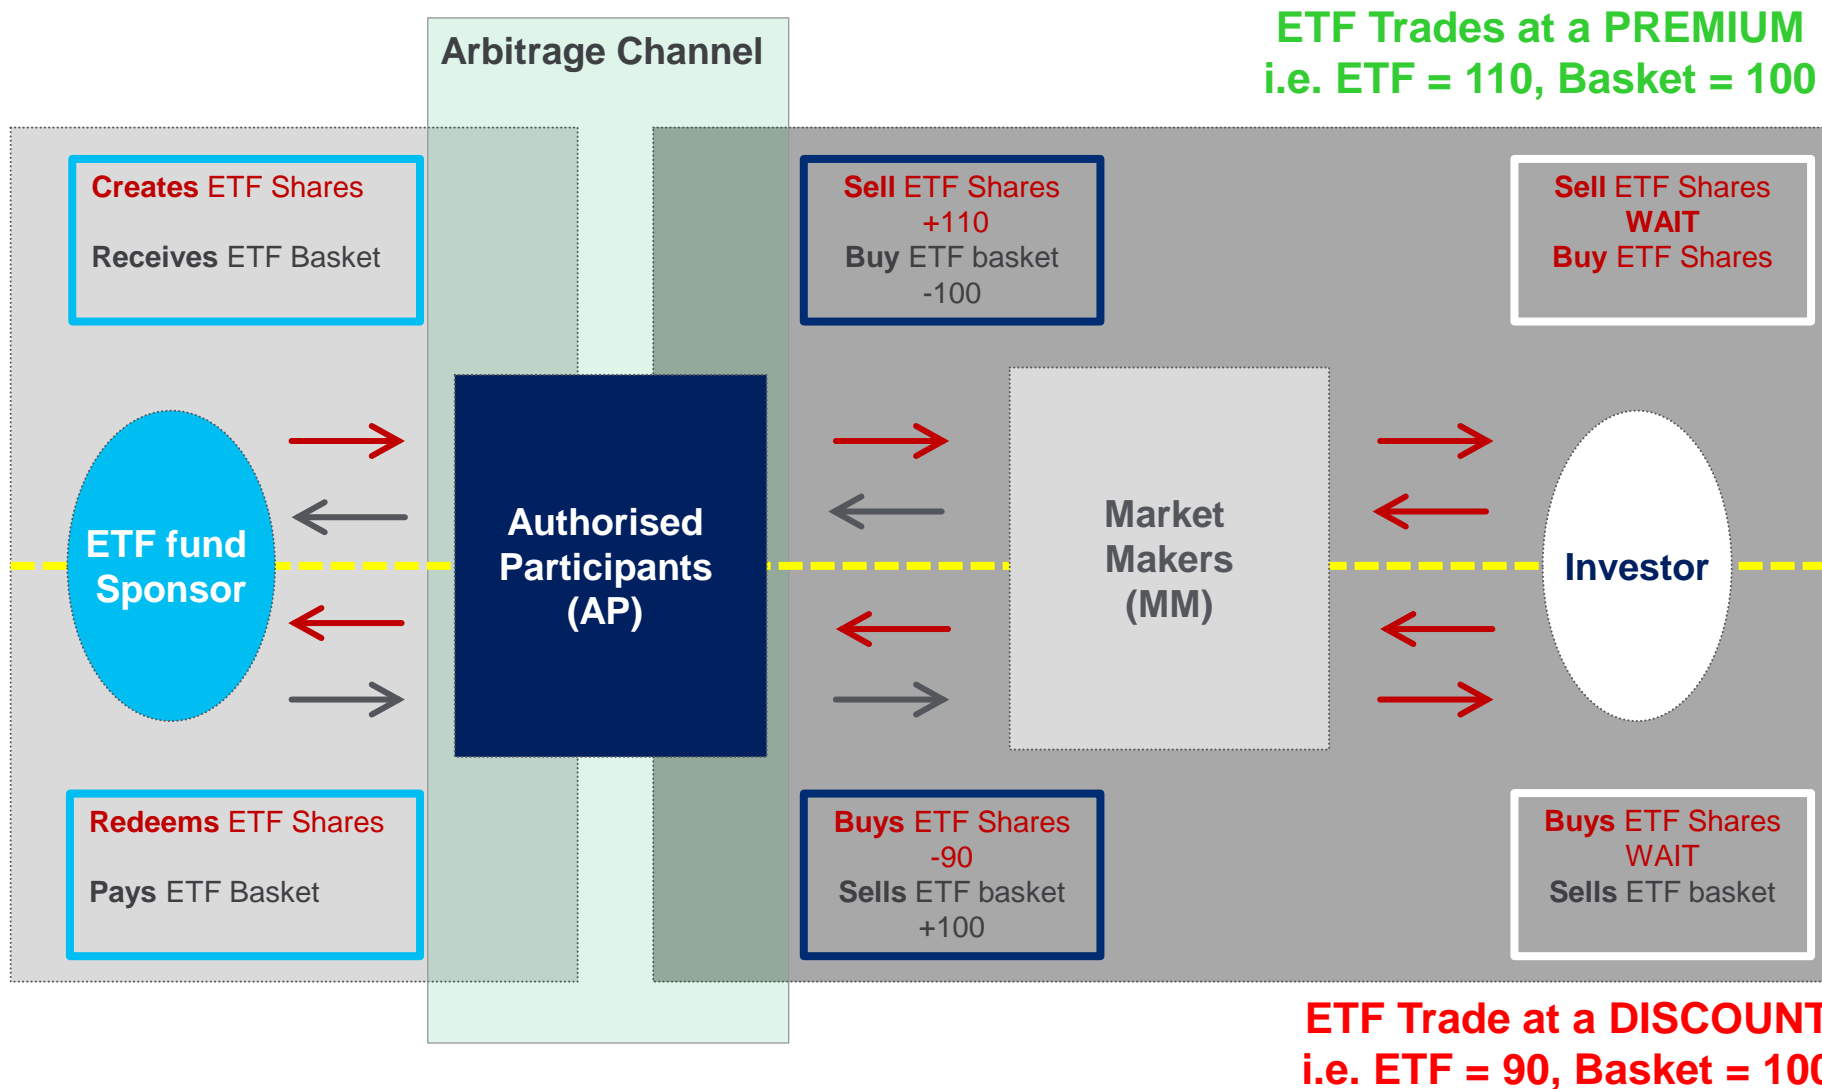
Arbitrage Channel

ETF Trades at a PREMIUM
i.e. ETF = 110, Basket = 100

Creates ETF Shares

Receives ETF Basket

Sell ETF Shares
+110
Buy ETF basket
-100

Sell ETF Shares
WAIT
Buy ETF Shares

ETF fund Sponsor

Authorised Participants (AP)

Market Makers (MM)

Investor

Redeems ETF Shares

Pays ETF Basket

Buys ETF Shares
-90
Sells ETF basket
+100

Buys ETF Shares
WAIT
Sells ETF basket

ETF Trade at a DISCOUN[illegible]
i.e. ETF = 90, Basket = 10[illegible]